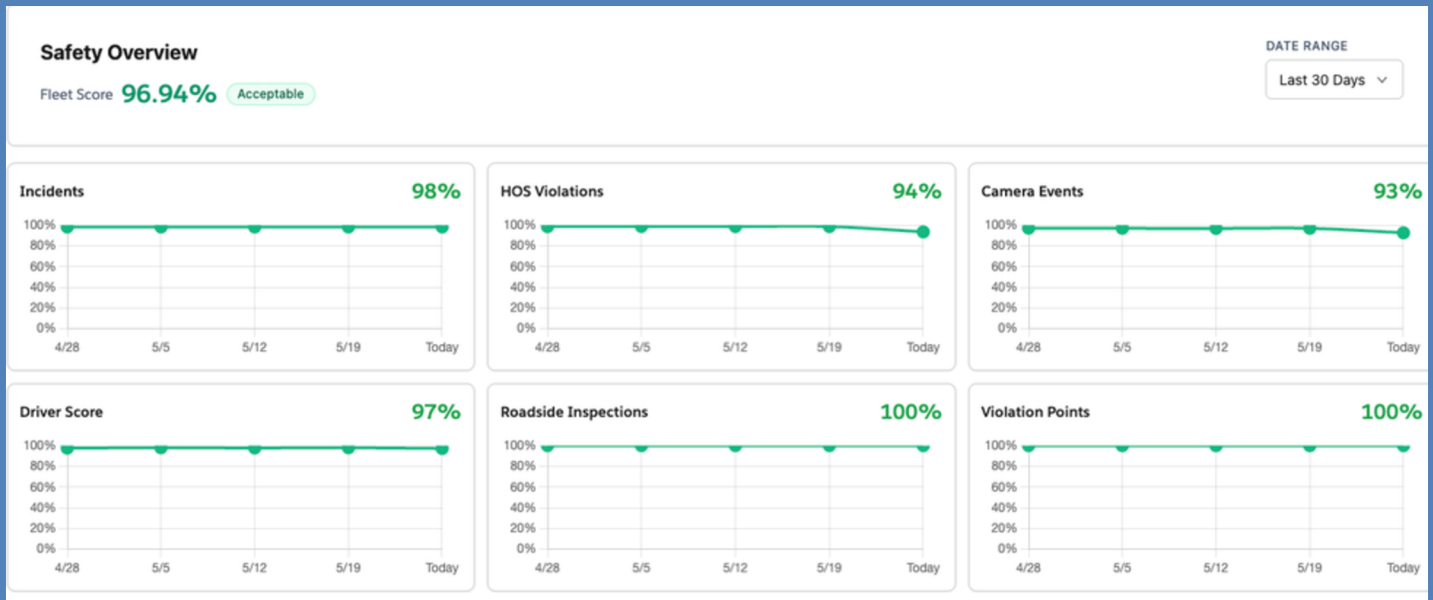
Safety Overview

Fleet Score 96.94% Acceptable

DATE RANGE

Last 30 Days

Incidents 98%

100%
80%
60%
40%
20%
0%
4/28 5/5 5/12 5/19 Today

HOS Violations 94%

100%
80%
60%
40%
20%
0%
4/28 5/5 5/12 5/19 Today

Camera Events 93%

100%
80%
60%
40%
20%
0%
4/28 5/5 5/12 5/19 Today

Driver Score 97%

100%
80%
60%
40%
20%
0%
4/28 5/5 5/12 5/19 Today

Roadside Inspections 100%

100%
80%
60%
40%
20%
0%
4/28 5/5 5/12 5/19 Today

Violation Points 100%

100%
80%
60%
40%
20%
0%
4/28 5/5 5/12 5/19 Today